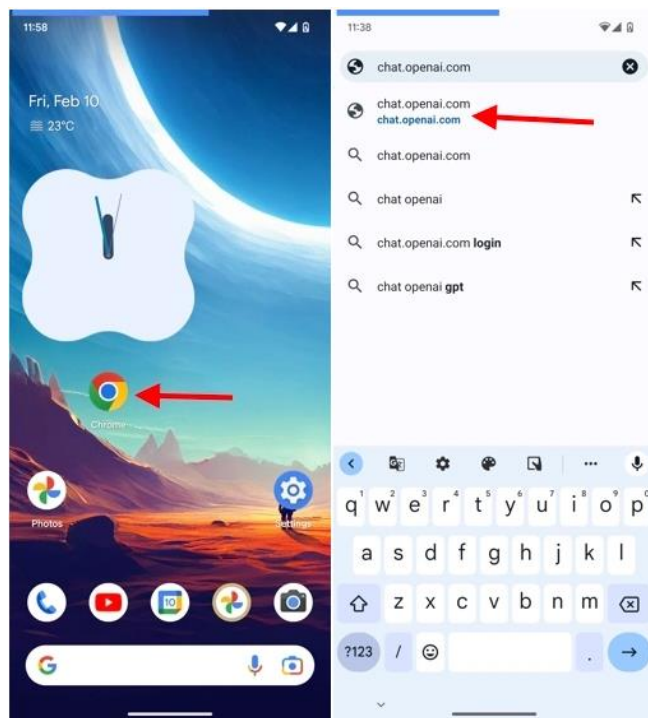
11:58

Fri, Feb 10
23°C

Chrome

Photos

Settings

G

11:38

chat.openai.com

chat.openai.com
chat.openai.com

chat.openai.com

chat openai

chat.openai.com login

chat openai gpt

q w e r t y u i o p
1 2 3 4 5 6 7 8 9 0
a s d f g h j k l
z x c v b n m
?123 / .